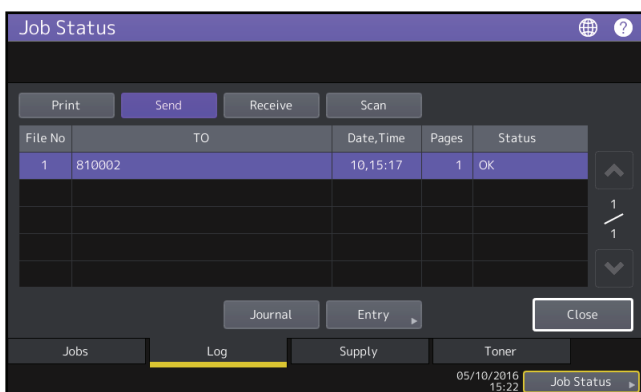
Job Status

Print Send Receive Scan

| File No | TO | Date,Time | Pages | Status |
|---|---|---|---|---|
| 1 | 810002 | 10,15:17 | 1 | OK |
| | | | | |
| | | | | |
| | | | | |
| | | | | |

1/1

Journal Entry Close

Jobs Log Supply Toner

05/10/2016 15:22 Job Status